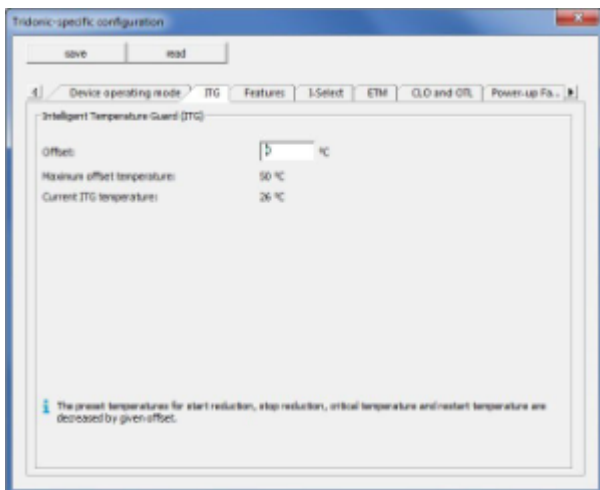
Tridonic-specific configuration

save | read

Device operating mode | ITG | Features | 1-Select | ETM | CLO and OTL | Power-up Fa...

Intelligent Temperature Guard (ITG)

Offset: 0 °C

Maximum offset temperature: 50 °C

Current ITG temperature: 26 °C

The preset temperatures for start reduction, stop reduction, critical temperature and restart temperature are decreased by given offset.